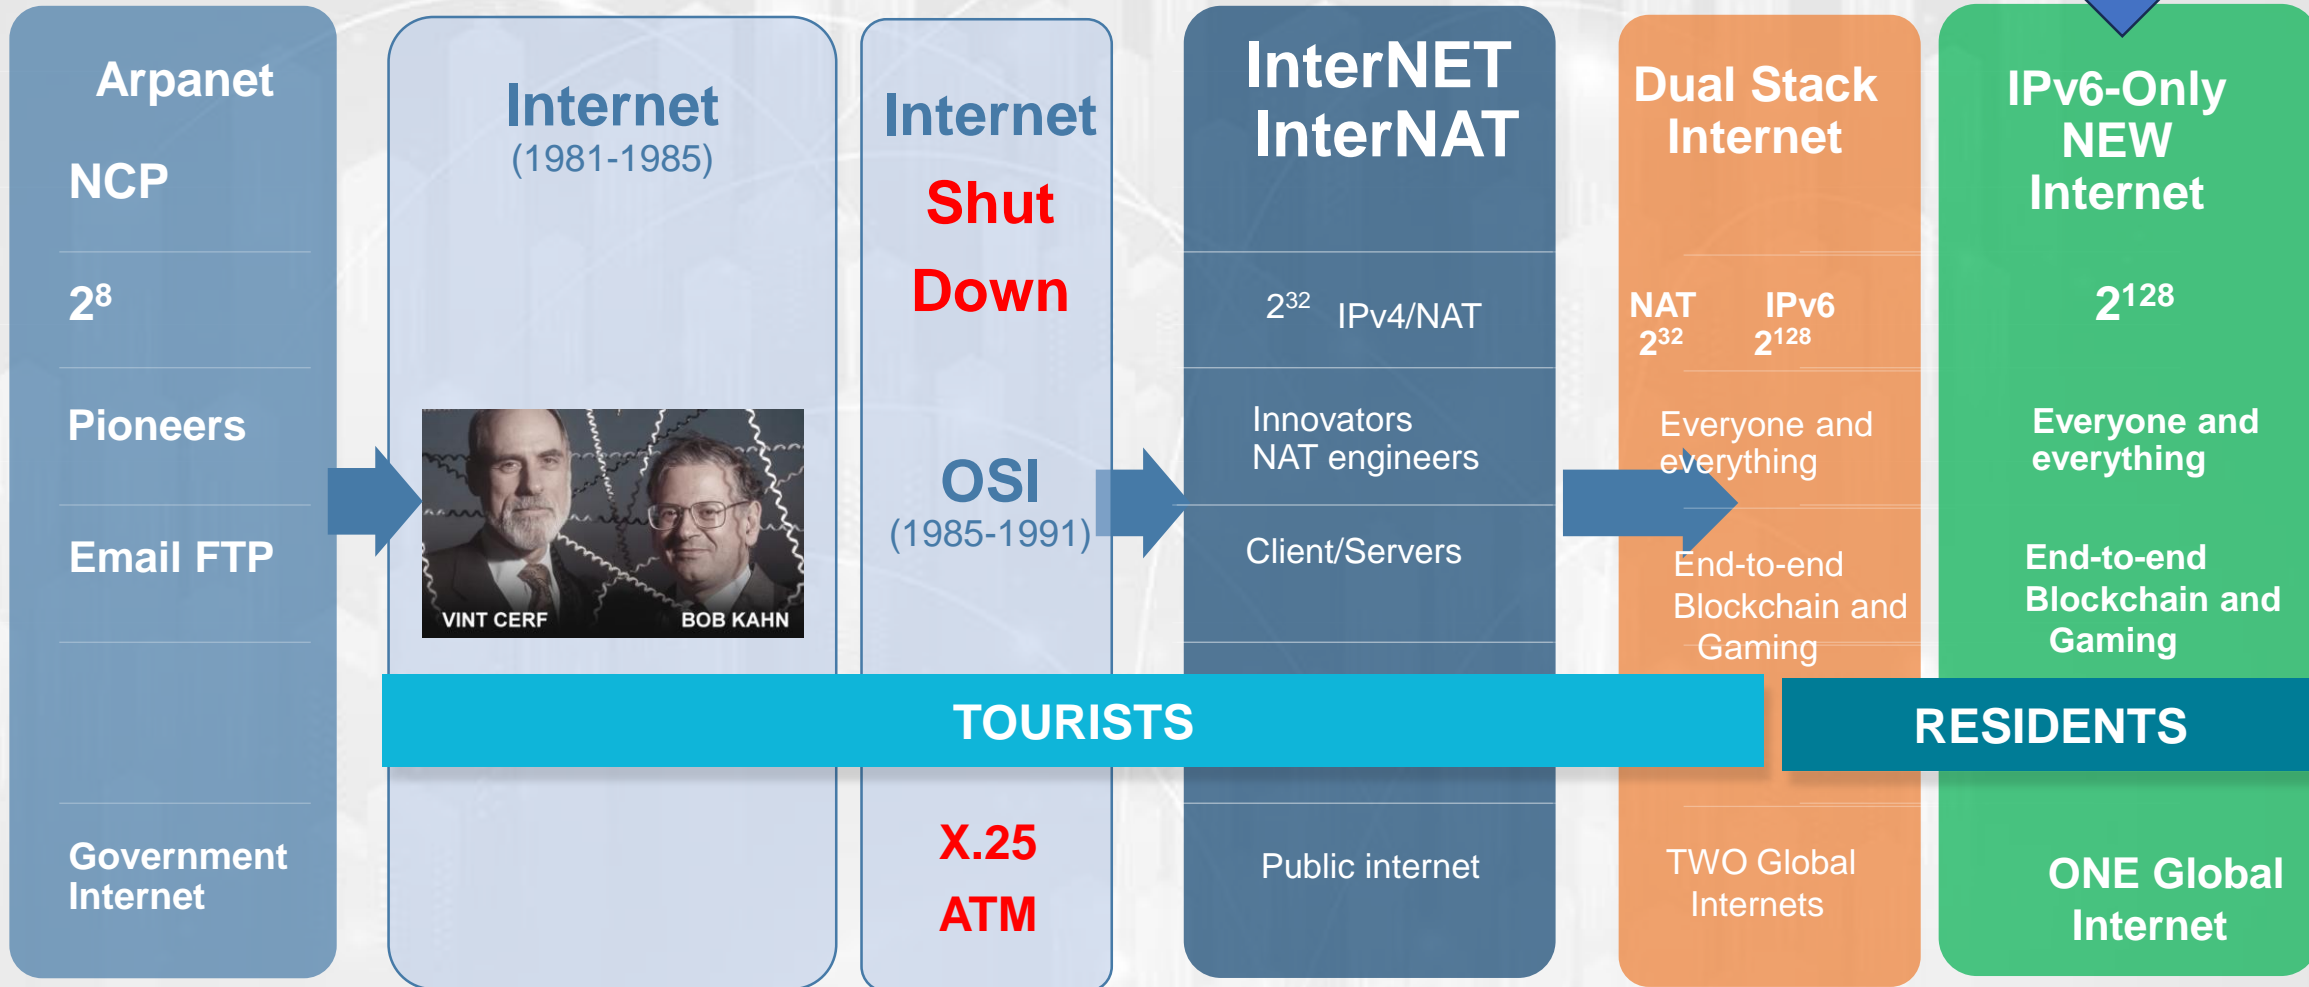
Arpanet

NCP

$2^8$

Pioneers

Email FTP

Government Internet

Internet
(1981-1985)

VINT CERF

BOB KAHN

Internet

Shut

Down

OSI
(1985-1991)

X.25

ATM

InterNET
InterNAT

$2^{32}$ IPv4/NAT

Innovators
NAT engineers

Client/Servers

Public internet

Dual Stack
Internet

NAT
$2^{32}$

IPv6
$2^{128}$

Everyone and everything

End-to-end Blockchain and Gaming

TWO Global Internets

IPv6-Only
NEW
Internet

$2^{128}$

Everyone and everything

End-to-end Blockchain and Gaming

ONE Global Internet

TOURISTS

RESIDENTS